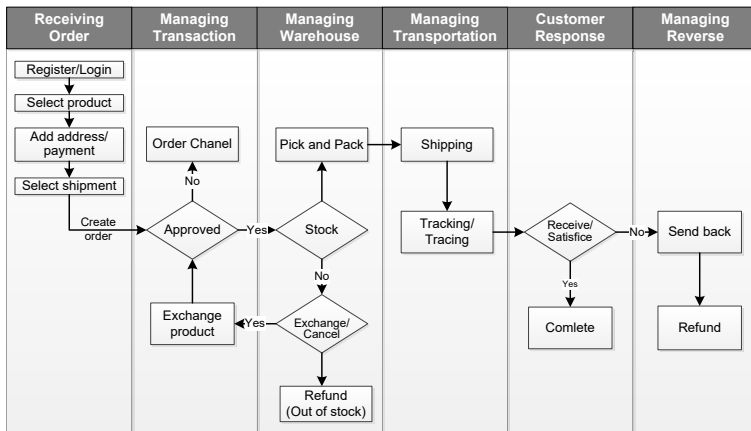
Receiving Order

Managing Transaction

Managing Warehouse

Managing Transportation

Customer Response

Managing Reverse

Register/Login

Select product

Add address/ payment

Select shipment

Create order

Order Chanel

No

Approved

Yes

Stock

Pick and Pack

Shipping

Tracking/ Tracing

Receive/ Satisfice

No

Send back

Refund

Yes

Comlete

No

Exchange product

Yes

Exchange/ Cancel

Refund (Out of stock)